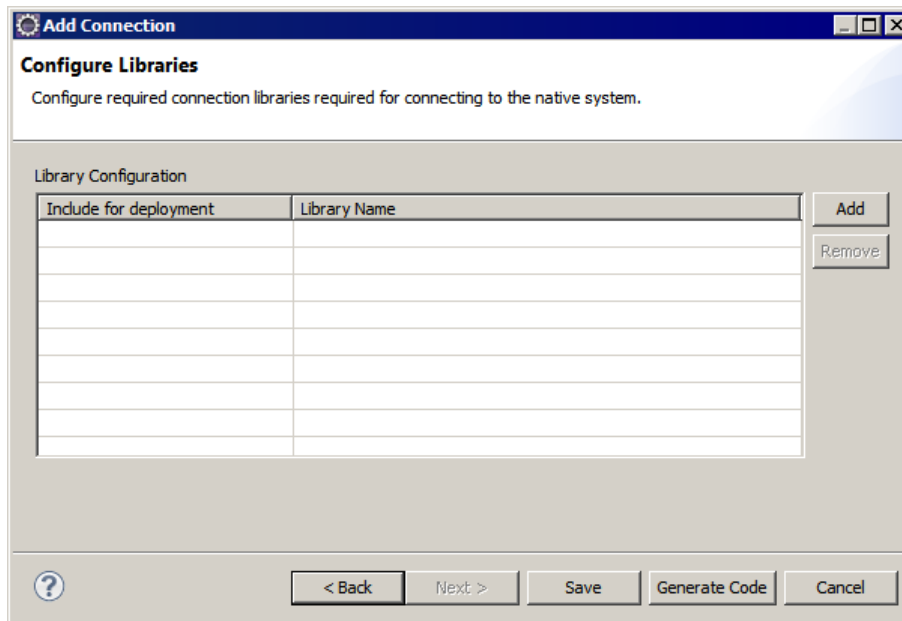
Add Connection

Configure Libraries

Configure required connection libraries required for connecting to the native system.

Library Configuration

| Include for deployment | Library Name |
|---|---|
| | |
| | |
| | |
| | |
| | |
| | |
| | |
| | |
| | |

Add

Remove

?

< Back

Next >

Save

Generate Code

Cancel